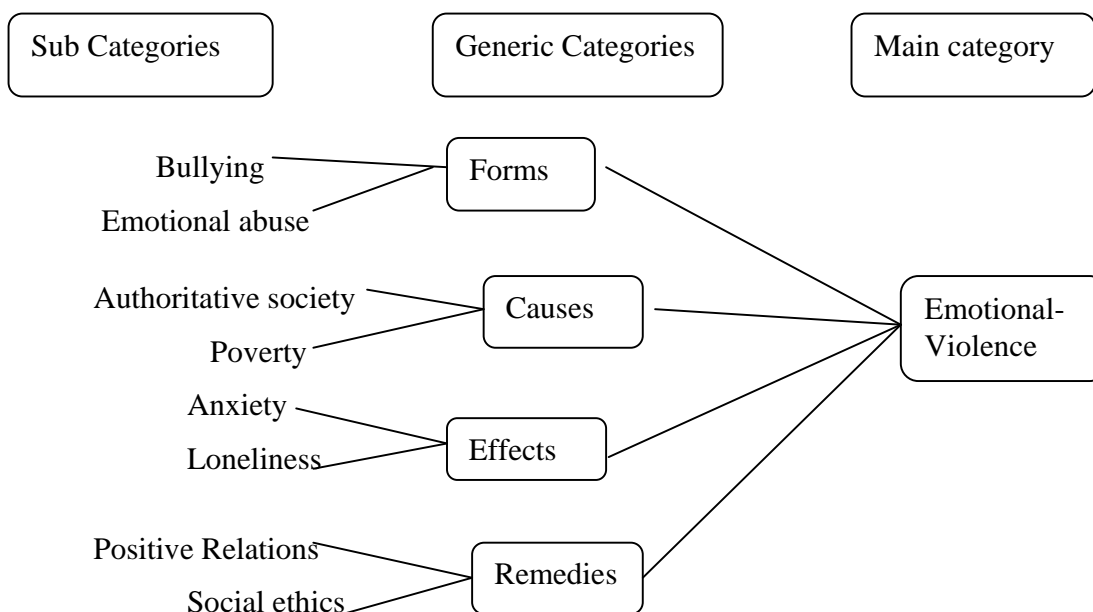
Sub Categories

Generic Categories

Main category

Bullying

Emotional abuse

Forms

Authoritative society

Poverty

Causes

Emotional-Violence

Anxiety

Loneliness

Effects

Positive Relations

Social ethics

Remedies